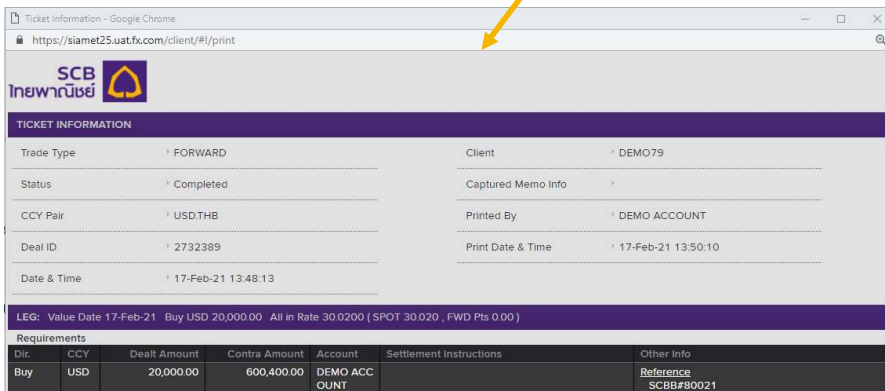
Ticket Information - Google Chrome
https://siamet25.uat.fx.com/client/#!/print

SCB
ไทยพาณิชย์

TICKET INFORMATION

| | | | |
|---|---|---|---|
| Trade Type | FORWARD | Client | DEMO79 |
| Status | Completed | Captured Memo Info | |
| CCY Pair | USD.THB | Printed By | DEMO ACCOUNT |
| Deal ID | 2732389 | Print Date & Time | 17-Feb-21 13:50:10 |
| Date & Time | 17-Feb-21 13:48:13 | | |

LEG: Value Date 17-Feb-21 Buy USD 20,000.00 All in Rate 30.0200 ( SPOT 30.020 , FWD Pts 0.00 )

Requirements

| Dir. | CCY | Dealt Amount | Contra Amount | Account | Settlement Instructions | Other Info |
|---|---|---|---|---|---|---|
| Buy | USD | 20,000.00 | 600,400.00 | DEMO ACCOUNT | | Reference SCBB#80021 |